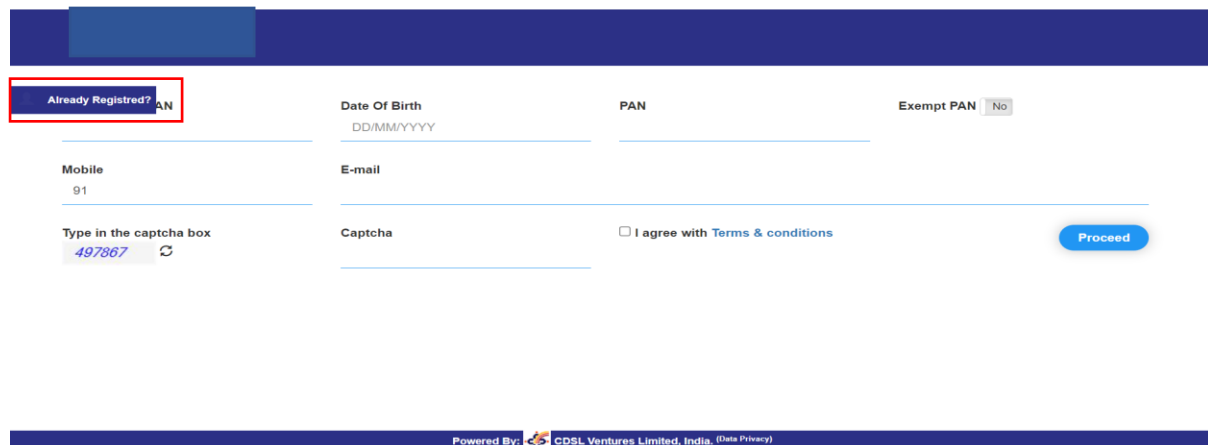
Already Registred? AN

Date Of Birth
DD/MM/YYYY

PAN

Exempt PAN No

Mobile
91

E-mail

Type in the captcha box
497867

Captcha

I agree with Terms & conditions

Proceed

Powered By: CDSL Ventures Limited, India. (Data Privacy)